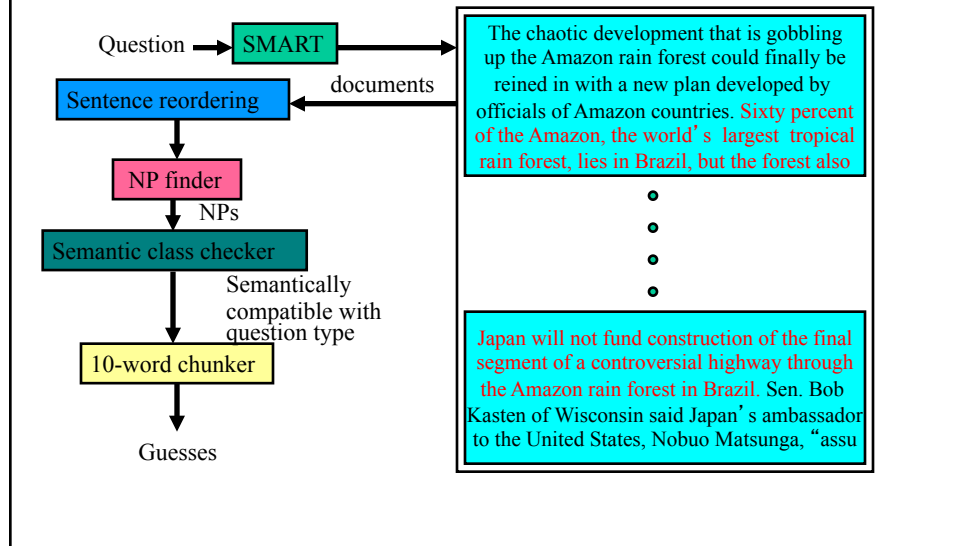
Question

SMART

documents

Sentence reordering

NP finder

NPs

Semantic class checker

Semantically compatible with question type

10-word chunker

Guesses

The chaotic development that is gobbling up the Amazon rain forest could finally be reined in with a new plan developed by officials of Amazon countries. Sixty percent of the Amazon, the world's largest tropical rain forest, lies in Brazil, but the forest also

Japan will not fund construction of the final segment of a controversial highway through the Amazon rain forest in Brazil. Sen. Bob Kasten of Wisconsin said Japan's ambassador to the United States, Nobuo Matsunga, "assu